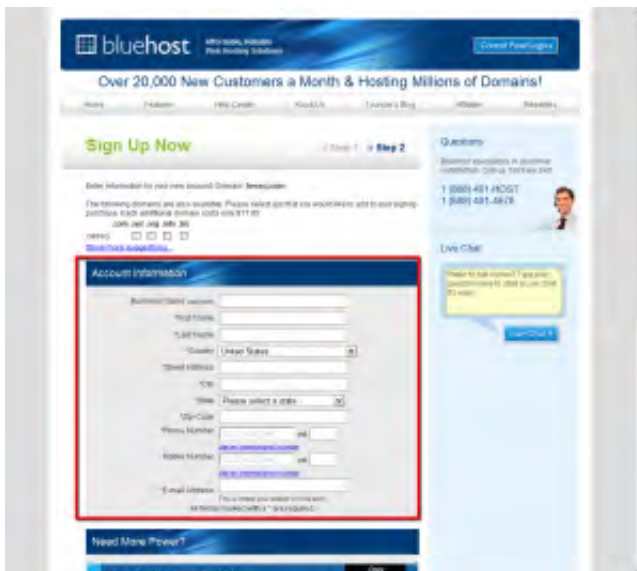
bluehost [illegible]

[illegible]

Over 20,000 New Customers a Month & Hosting Millions of Domains!

Home Features Help Center About Us Founder's Blog Affiliates Resellers

Sign Up Now

Step 1 » Step 2

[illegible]

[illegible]

.com .net .org .info .biz

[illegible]

Show more suggestions...

Account Information

Business Name (optional)

First Name

*Last Name

*Country United States

*Street Address

*City

*State Please select a state

*Zip Code

*Phone Number ext

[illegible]

Mobile Number ext

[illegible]

*E-mail Address

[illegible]

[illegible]

Need More Power?

Questions

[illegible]

1 (888) 401-HOST
1 (888) 401-4678

Live Chat

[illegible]

Start Chat »